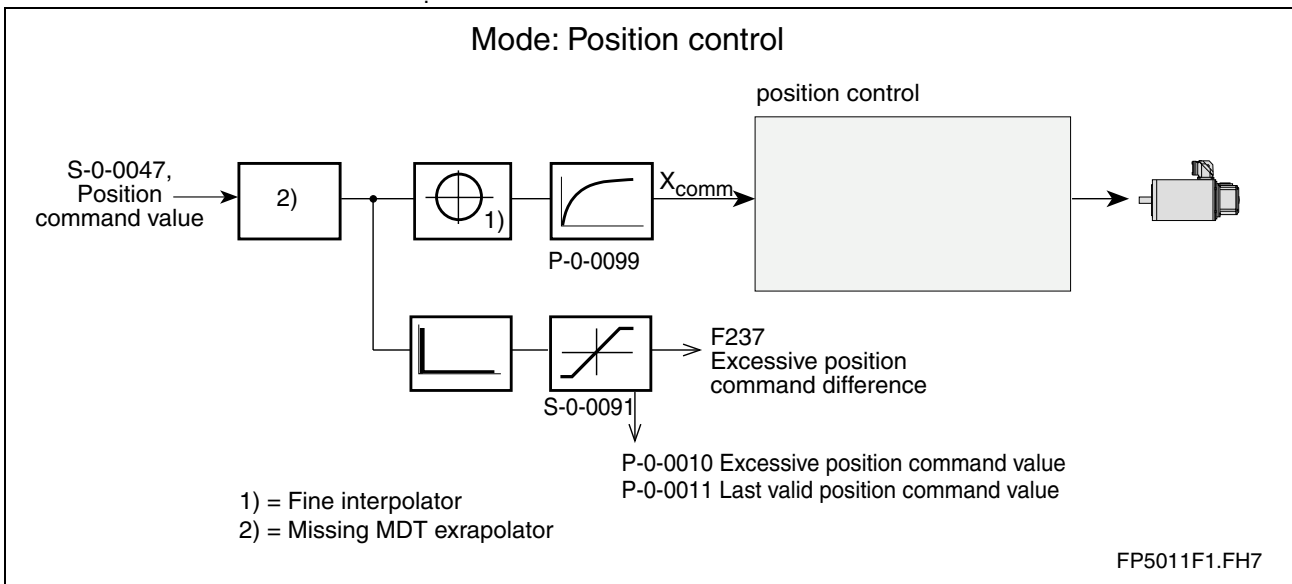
Mode: Position control

position control

S-0-0047, Position command value

2)

1)

P-0-0099

$X_{comm}$

F237
Excessive position command difference

S-0-0091

P-0-0010 Excessive position command value
P-0-0011 Last valid position command value

1) = Fine interpolator
2) = Missing MDT exrapolator

FP5011F1.FH7